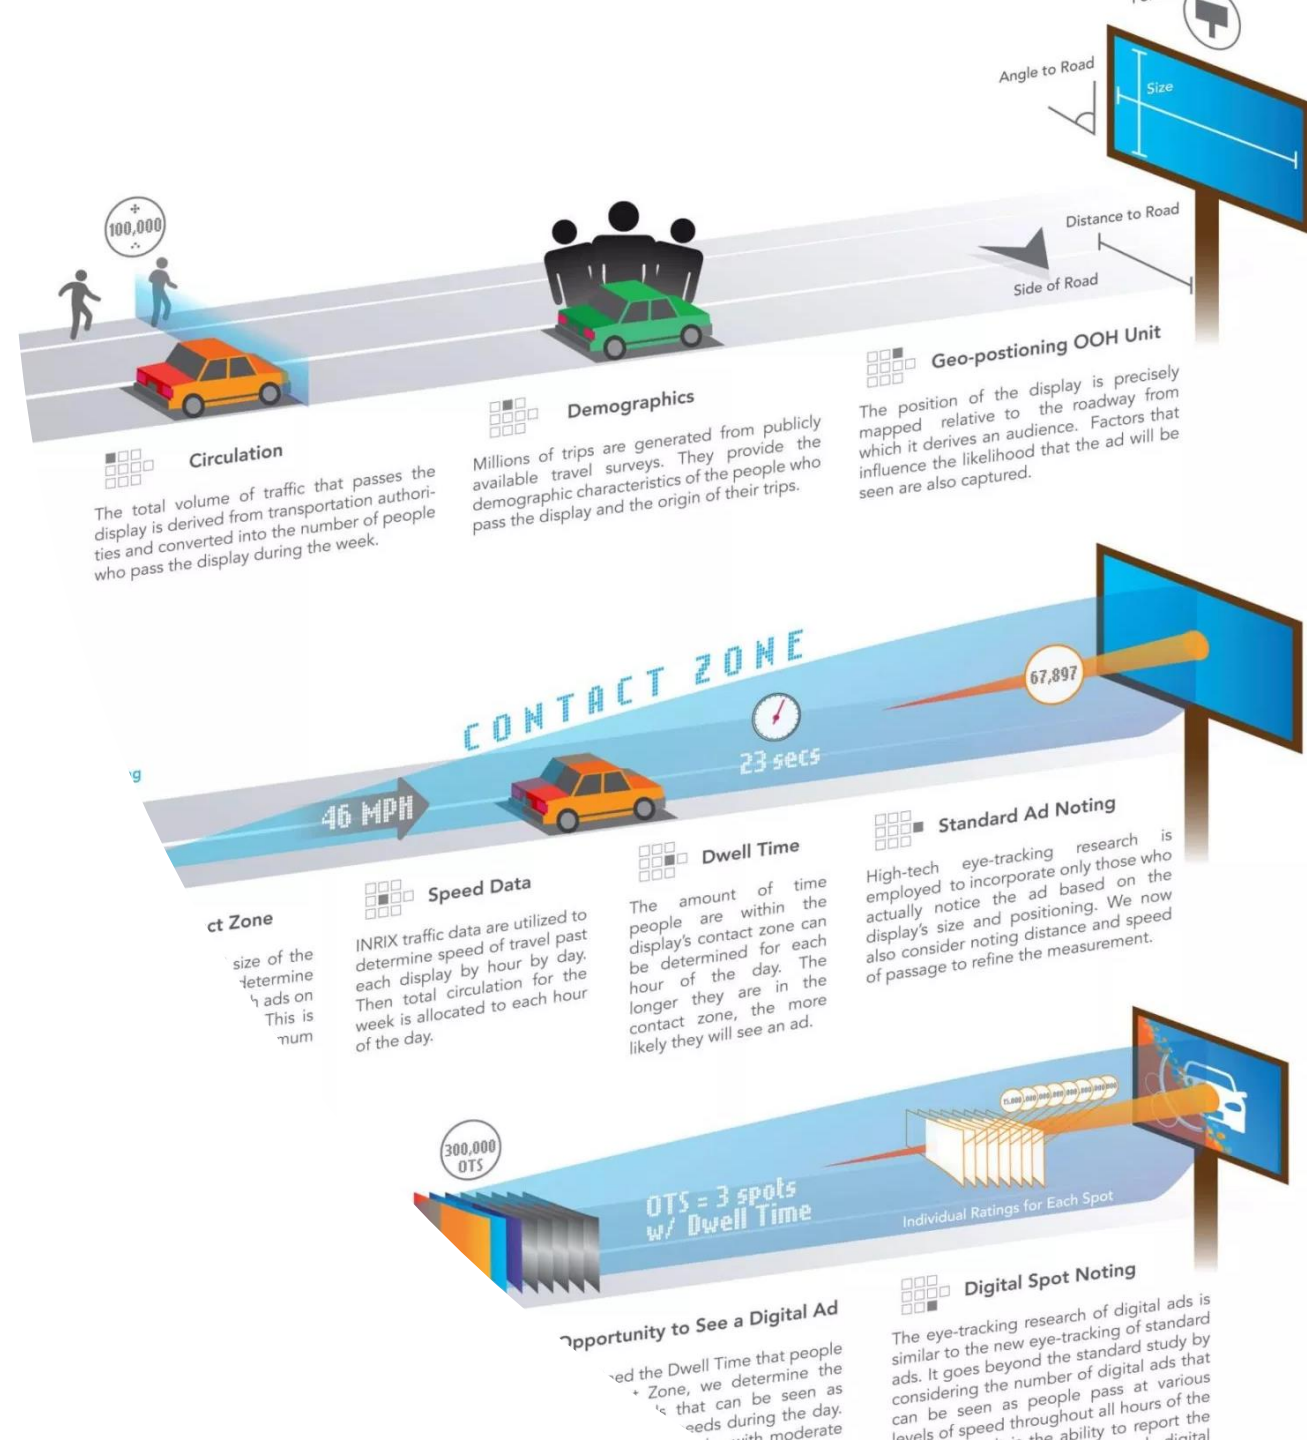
Angle to Road

Size

100,000

Distance to Road

Side of Road

Geo-postioning OOH Unit

The position of the display is precisely mapped relative to the roadway from which it derives an audience. Factors that influence the likelihood that the ad will be seen are also captured.

Demographics

Millions of trips are generated from publicly available travel surveys. They provide the demographic characteristics of the people who pass the display and the origin of their trips.

Circulation

The total volume of traffic that passes the display is derived from transportation authorities and converted into the number of people who pass the display during the week.

CONTACT ZONE

67,897

23 secs

46 MPH

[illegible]g

Standard Ad Noting

High-tech eye-tracking research is employed to incorporate only those who actually notice the ad based on the display's size and positioning. We now also consider noting distance and speed of passage to refine the measurement.

Dwell Time

The amount of time people are within the display's contact zone can be determined for each hour of the day. The longer they are in the contact zone, the more likely they will see an ad.

Speed Data

INRIX traffic data are utilized to determine speed of travel past each display by hour by day. Then total circulation for the week is allocated to each hour of the day.

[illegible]ct Zone

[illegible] size of the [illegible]letermine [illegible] ads on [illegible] This is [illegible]num

300,000 OTS

OTS = 3 spots w/ Dwell Time

Individual Ratings for Each Spot

Digital Spot Noting

The eye-tracking research of digital ads is similar to the new eye-tracking of standard ads. It goes beyond the standard study by considering the number of digital ads that can be seen as people pass at various levels of speed throughout all hours of the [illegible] the ability to report the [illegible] digital

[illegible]pportunity to See a Digital Ad

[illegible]ed the Dwell Time that people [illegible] Zone, we determine the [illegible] that can be seen as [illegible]eeds during the day. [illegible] with moderate